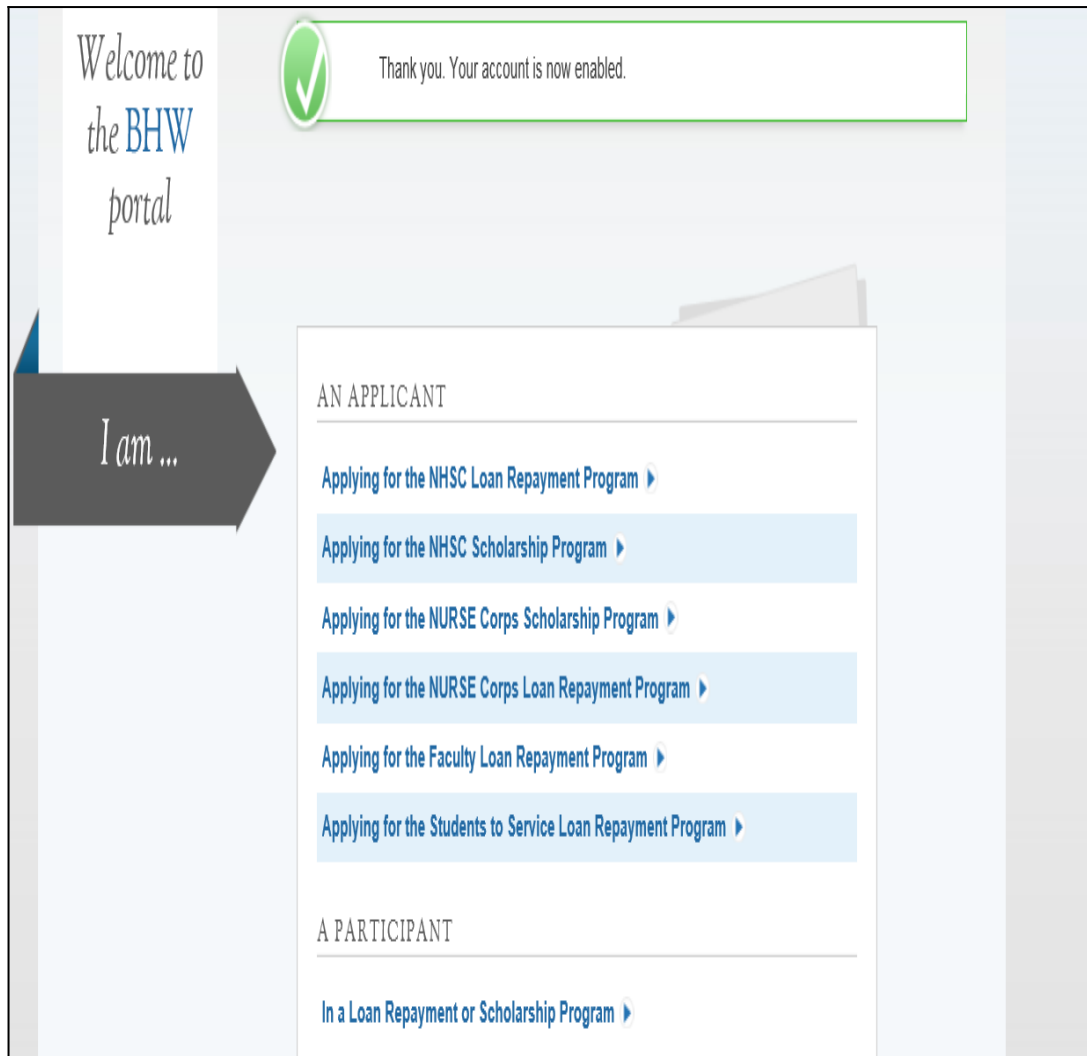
Welcome to the BHW portal

Thank you. Your account is now enabled.

I am ...

AN APPLICANT

Applying for the NHSC Loan Repayment Program

Applying for the NHSC Scholarship Program

Applying for the NURSE Corps Scholarship Program

Applying for the NURSE Corps Loan Repayment Program

Applying for the Faculty Loan Repayment Program

Applying for the Students to Service Loan Repayment Program

A PARTICIPANT

In a Loan Repayment or Scholarship Program